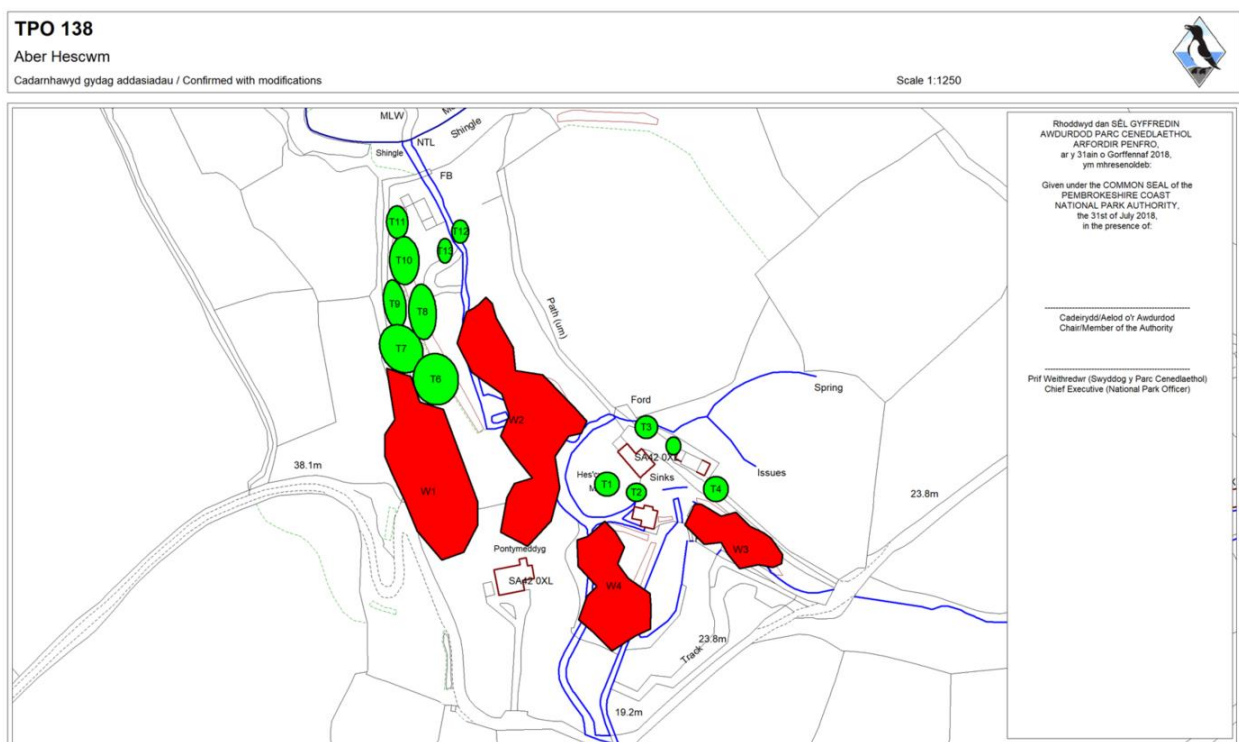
TPO 138
Aber Hescwm
Cadarnhawyd gydag addasiadau / Confirmed with modifications
Scale 1:1250

MLW
NTL
Shingle
Shingle
FB
T11
T12
T13
T10
T9
T8
T7
T6
Path (um)
W2
W1
Ford
T3
SA42 0XL
Spring
Issues
Hes'
T1
T2
Sinks
T4
38.1m
23.8m
W3
Pontymeddyg
SA42 0XL
W4
23.8m
Track
19.2m

Rhoddwyd dan SÊL GYFFREDIN AWDURDOD PARC CENEDLAETHOL ARFORDIR PENFRO, ar y 31ain o Gorffennaf 2018, ym mhresenoldeb:

Given under the COMMON SEAL of the PEMBROKESHIRE COAST NATIONAL PARK AUTHORITY, the 31st of July 2018, in the presence of:

Cadeirydd/Aelod o'r Awdurdod
Chair/Member of the Authority

Prif Weithredwr (Swyddog y Parc Cenedlaethol)
Chief Executive (National Park Officer)